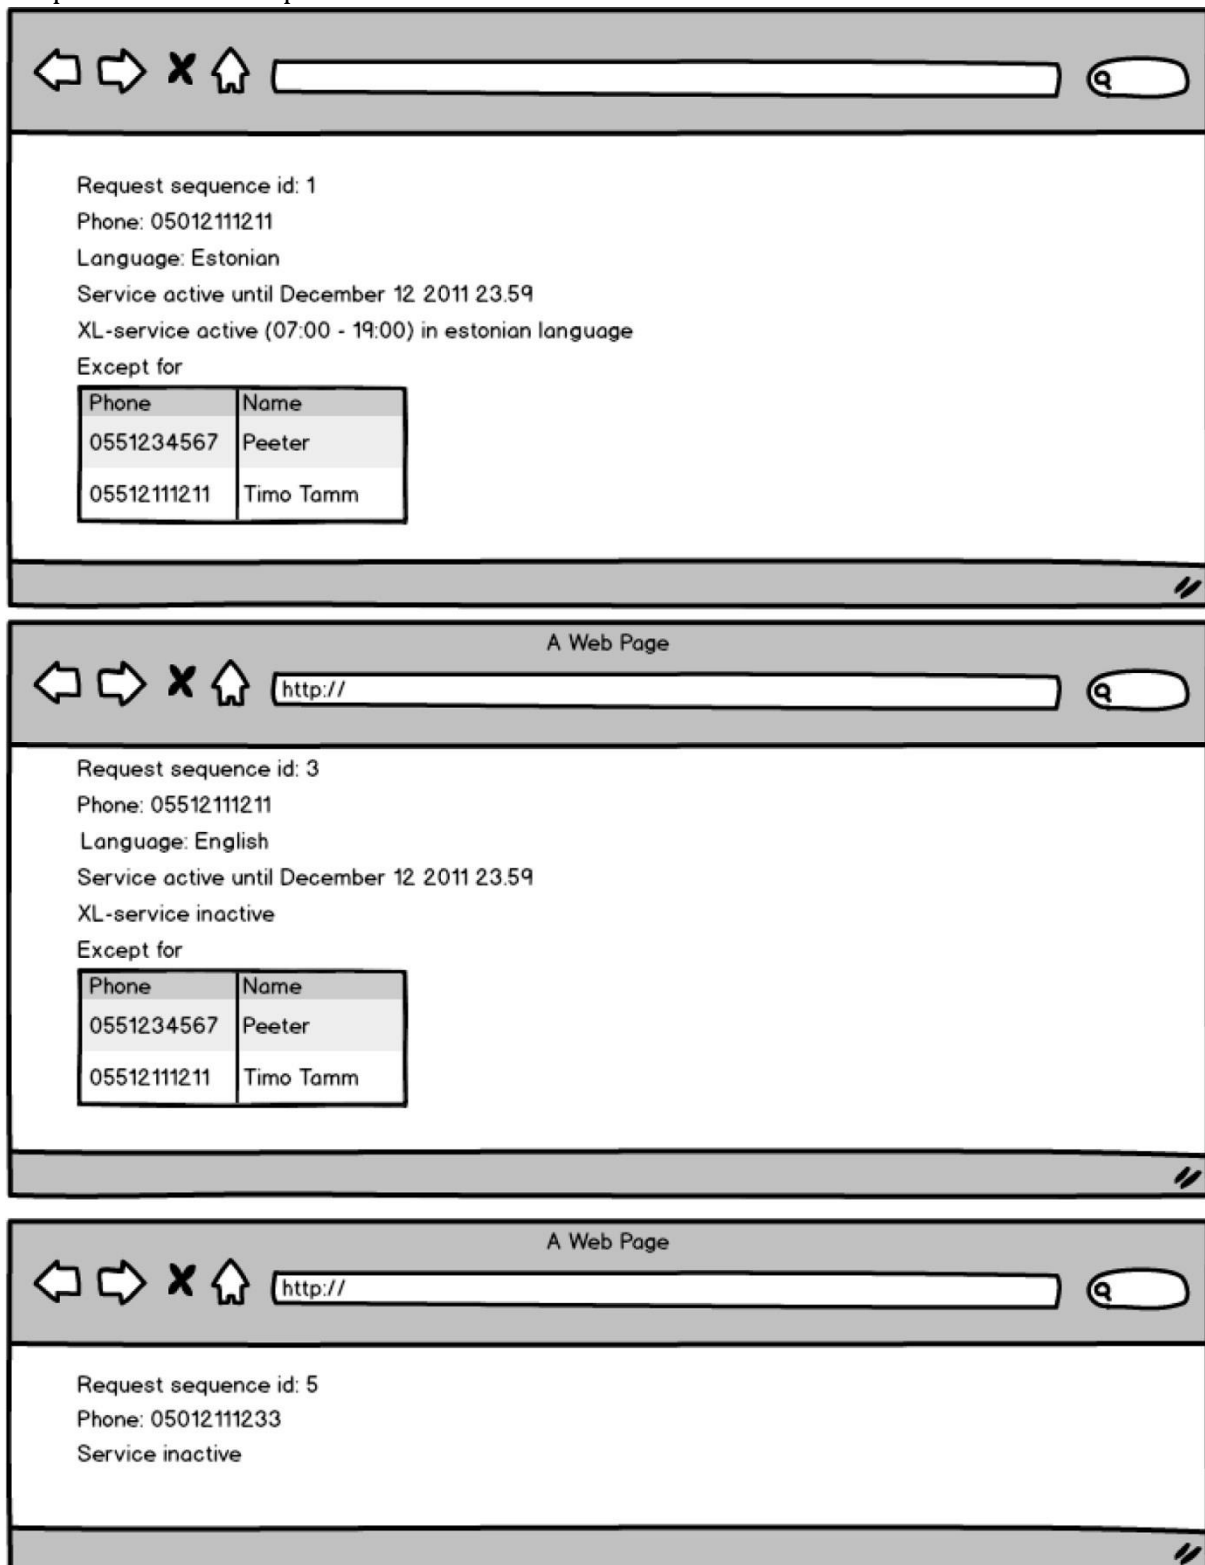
Request sequence id: 1
Phone: 05012111211
Language: Estonian
Service active until December 12 2011 23.59
XL-service active (07:00 - 19:00) in estonian language
Except for

| Phone | Name |
|---|---|
| 0551234567 | Peeter |
| 05512111211 | Timo Tamm |

A Web Page

http://

Request sequence id: 3
Phone: 05512111211
Language: English
Service active until December 12 2011 23.59
XL-service inactive
Except for

| Phone | Name |
|---|---|
| 0551234567 | Peeter |
| 05512111211 | Timo Tamm |

A Web Page

http://

Request sequence id: 5
Phone: 05012111233
Service inactive